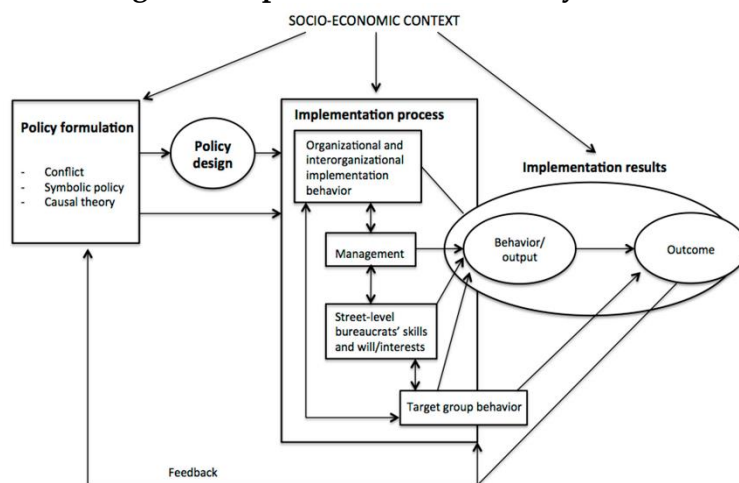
SOCIO-ECONOMIC CONTEXT

Policy formulation

- Conflict
- Symbolic policy
- Causal theory

Policy design

Implementation process

Organizational and interorganizational implementation behavior

Management

Street-level bureaucrats' skills and will/interests

Target group behavior

Implementation results

Behavior/ output

Outcome

Feedback